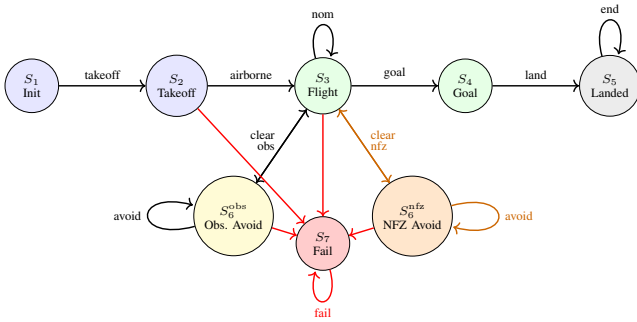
end

nom

$S_1$
Init

takeoff

$S_2$
Takeoff

airborne

$S_3$
Flight

goal

$S_4$
Goal

land

$S_5$
Landed

clear
obs

clear
nfz

avoid

$S_6^{\text{obs}}$
Obs. Avoid

$S_7$
Fail

$S_6^{\text{nfz}}$
NFZ Avoid

avoid

fail